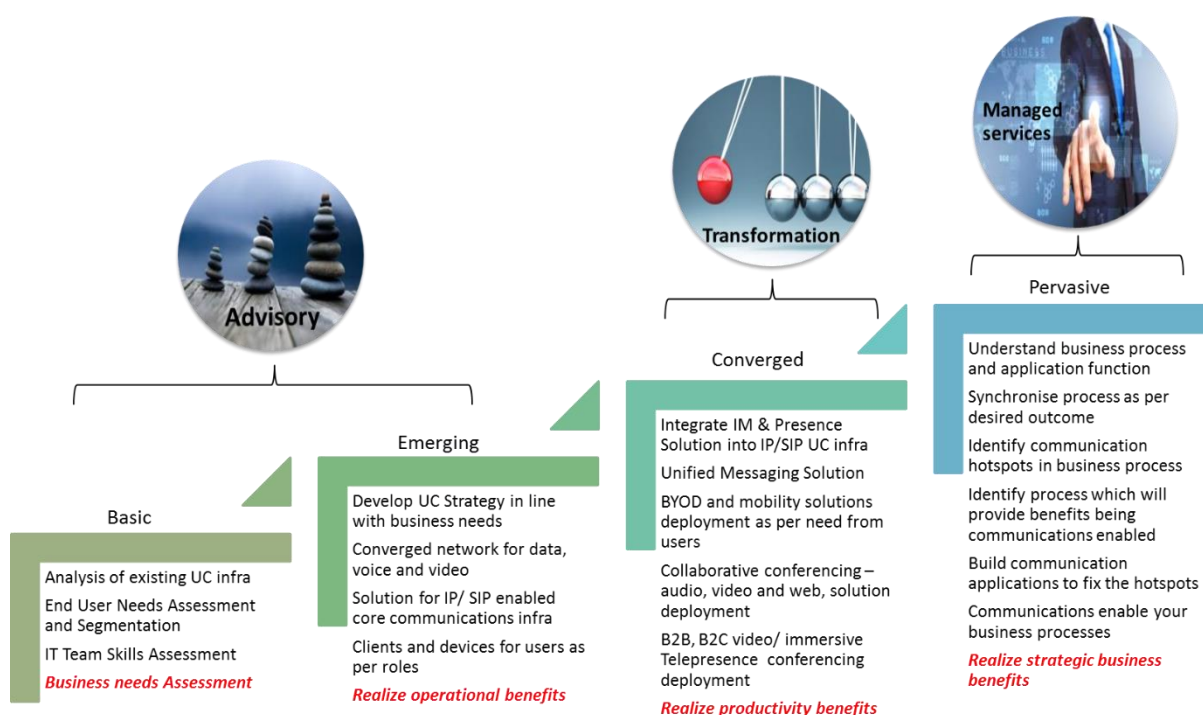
Managed services

Transformation

Advisory

Pervasive

Converged

Emerging

Basic

Analysis of existing UC infra

End User Needs Assessment and Segmentation

IT Team Skills Assessment

Business needs Assessment

Develop UC Strategy in line with business needs

Converged network for data, voice and video

Solution for IP/ SIP enabled core communications infra

Clients and devices for users as per roles

Realize operational benefits

Integrate IM & Presence Solution into IP/SIP UC infra

Unified Messaging Solution

BYOD and mobility solutions deployment as per need from users

Collaborative conferencing – audio, video and web, solution deployment

B2B, B2C video/ immersive Telepresence conferencing deployment

Realize productivity benefits

Understand business process and application function

Synchronise process as per desired outcome

Identify communication hotspots in business process

Identify process which will provide benefits being communications enabled

Build communication applications to fix the hotspots

Communications enable your business processes

Realize strategic business benefits